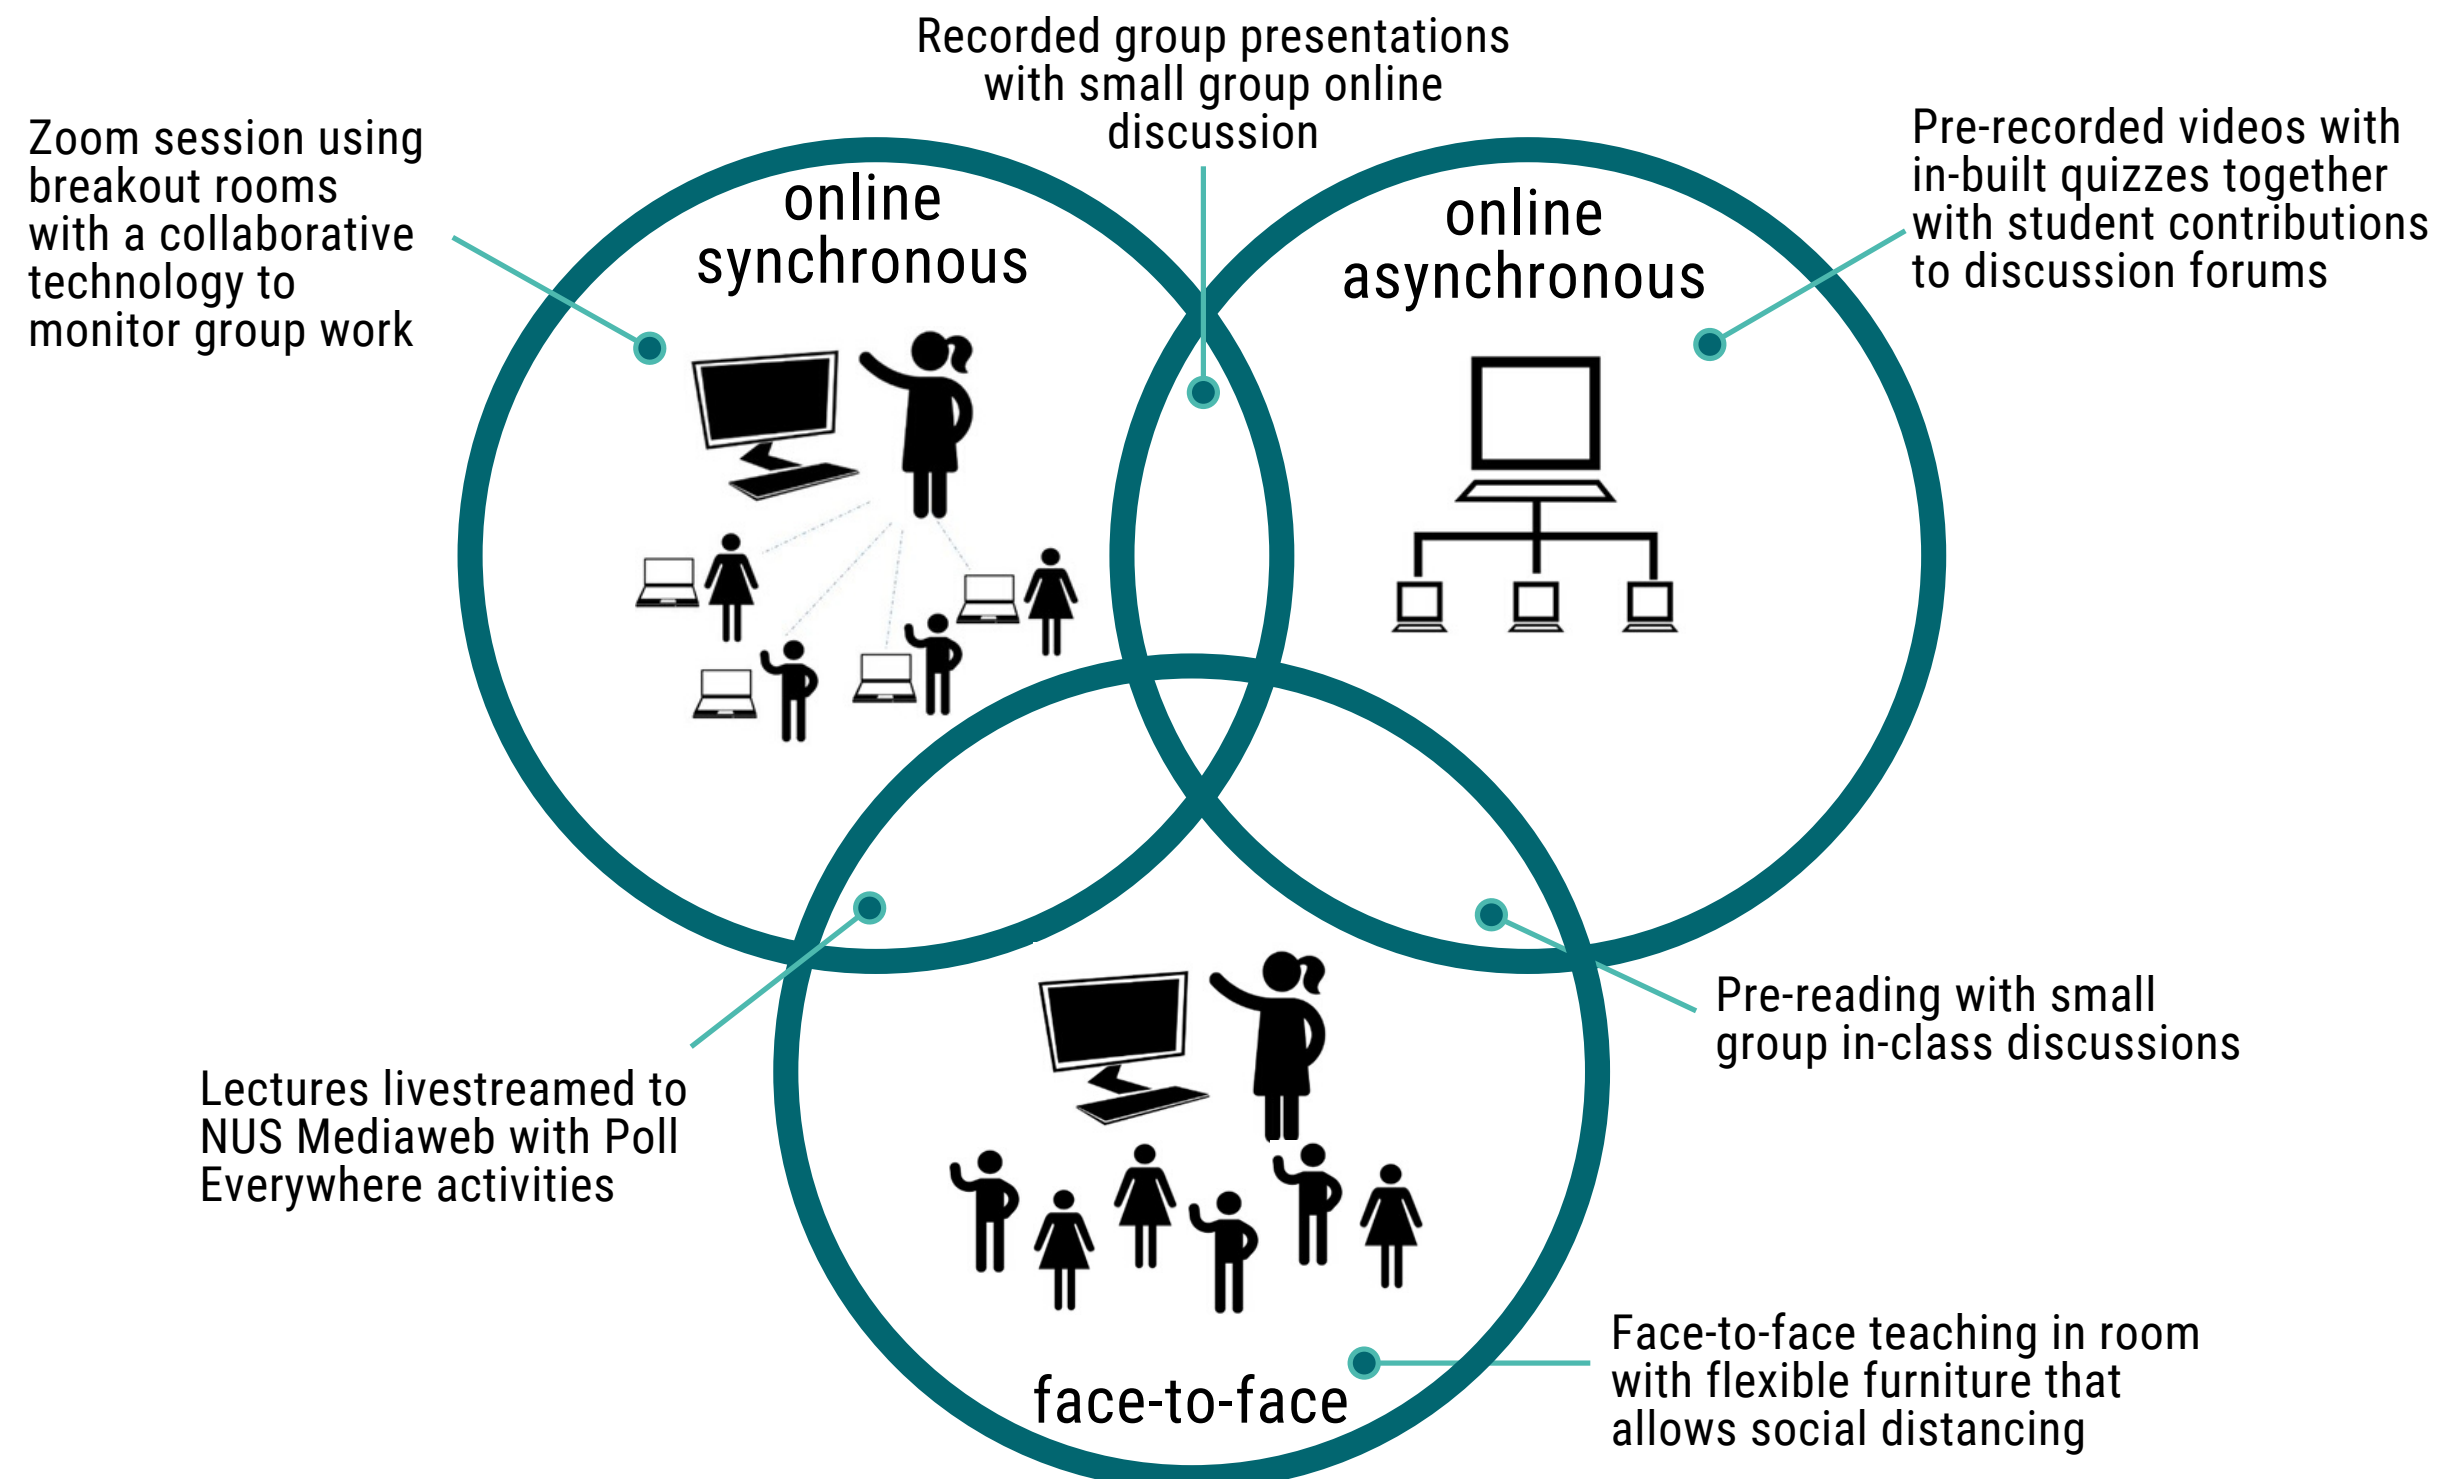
Recorded group presentations with small group online discussion

Zoom session using breakout rooms with a collaborative technology to monitor group work

online synchronous

online asynchronous

Pre-recorded videos with in-built quizzes together with student contributions to discussion forums

Pre-reading with small group in-class discussions

Lectures livestreamed to NUS Mediaweb with Poll Everywhere activities

face-to-face

Face-to-face teaching in room with flexible furniture that allows social distancing